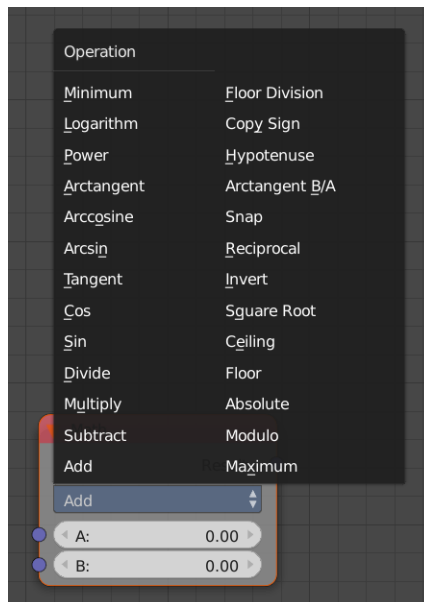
Operation

Minimum
Logarithm
Power
Arctangent
Arccosine
Arcsin
Tangent
Cos
Sin
Divide
Multiply
Subtract
Add

Floor Division
Copy Sign
Hypotenuse
Arctangent B/A
Snap
Reciprocal
Invert
Square Root
Ceiling
Floor
Absolute
Modulo
Maximum

Add
A: 0.00
B: 0.00